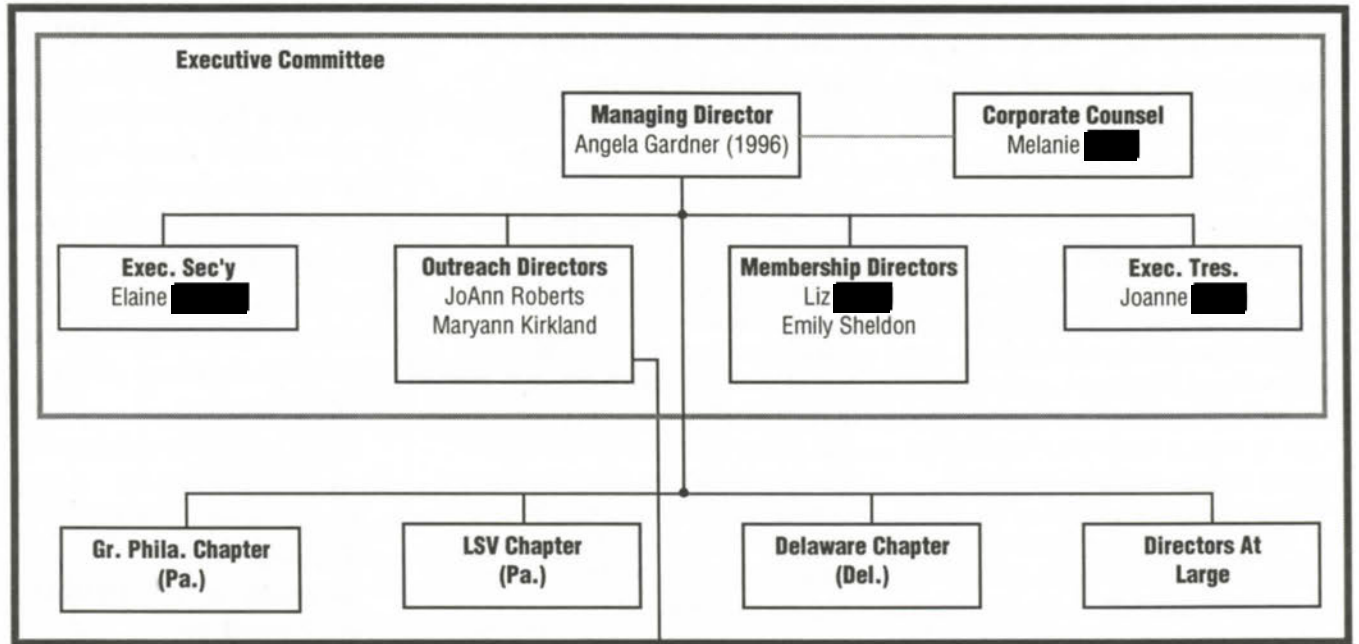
Executive Committee

Managing Director
Angela Gardner (1996)

Corporate Counsel
Melanie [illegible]

Exec. Sec'y
Elaine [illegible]

Outreach Directors
JoAnn Roberts
Maryann Kirkland

Membership Directors
Liz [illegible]
Emily Sheldon

Exec. Tres.
Joanne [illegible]

Gr. Phila. Chapter (Pa.)

LSV Chapter (Pa.)

Delaware Chapter (Del.)

Directors At Large